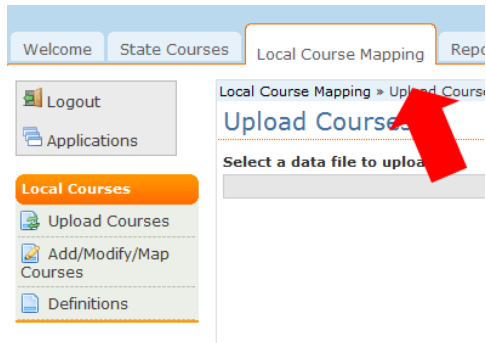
Welcome | State Courses | Local Course Mapping | Repo

Logout

Applications

Local Courses

Upload Courses

Add/Modify/Map Courses

Definitions

Local Course Mapping » Up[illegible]d Course

Upload Course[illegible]

Select a data file to uploa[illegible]